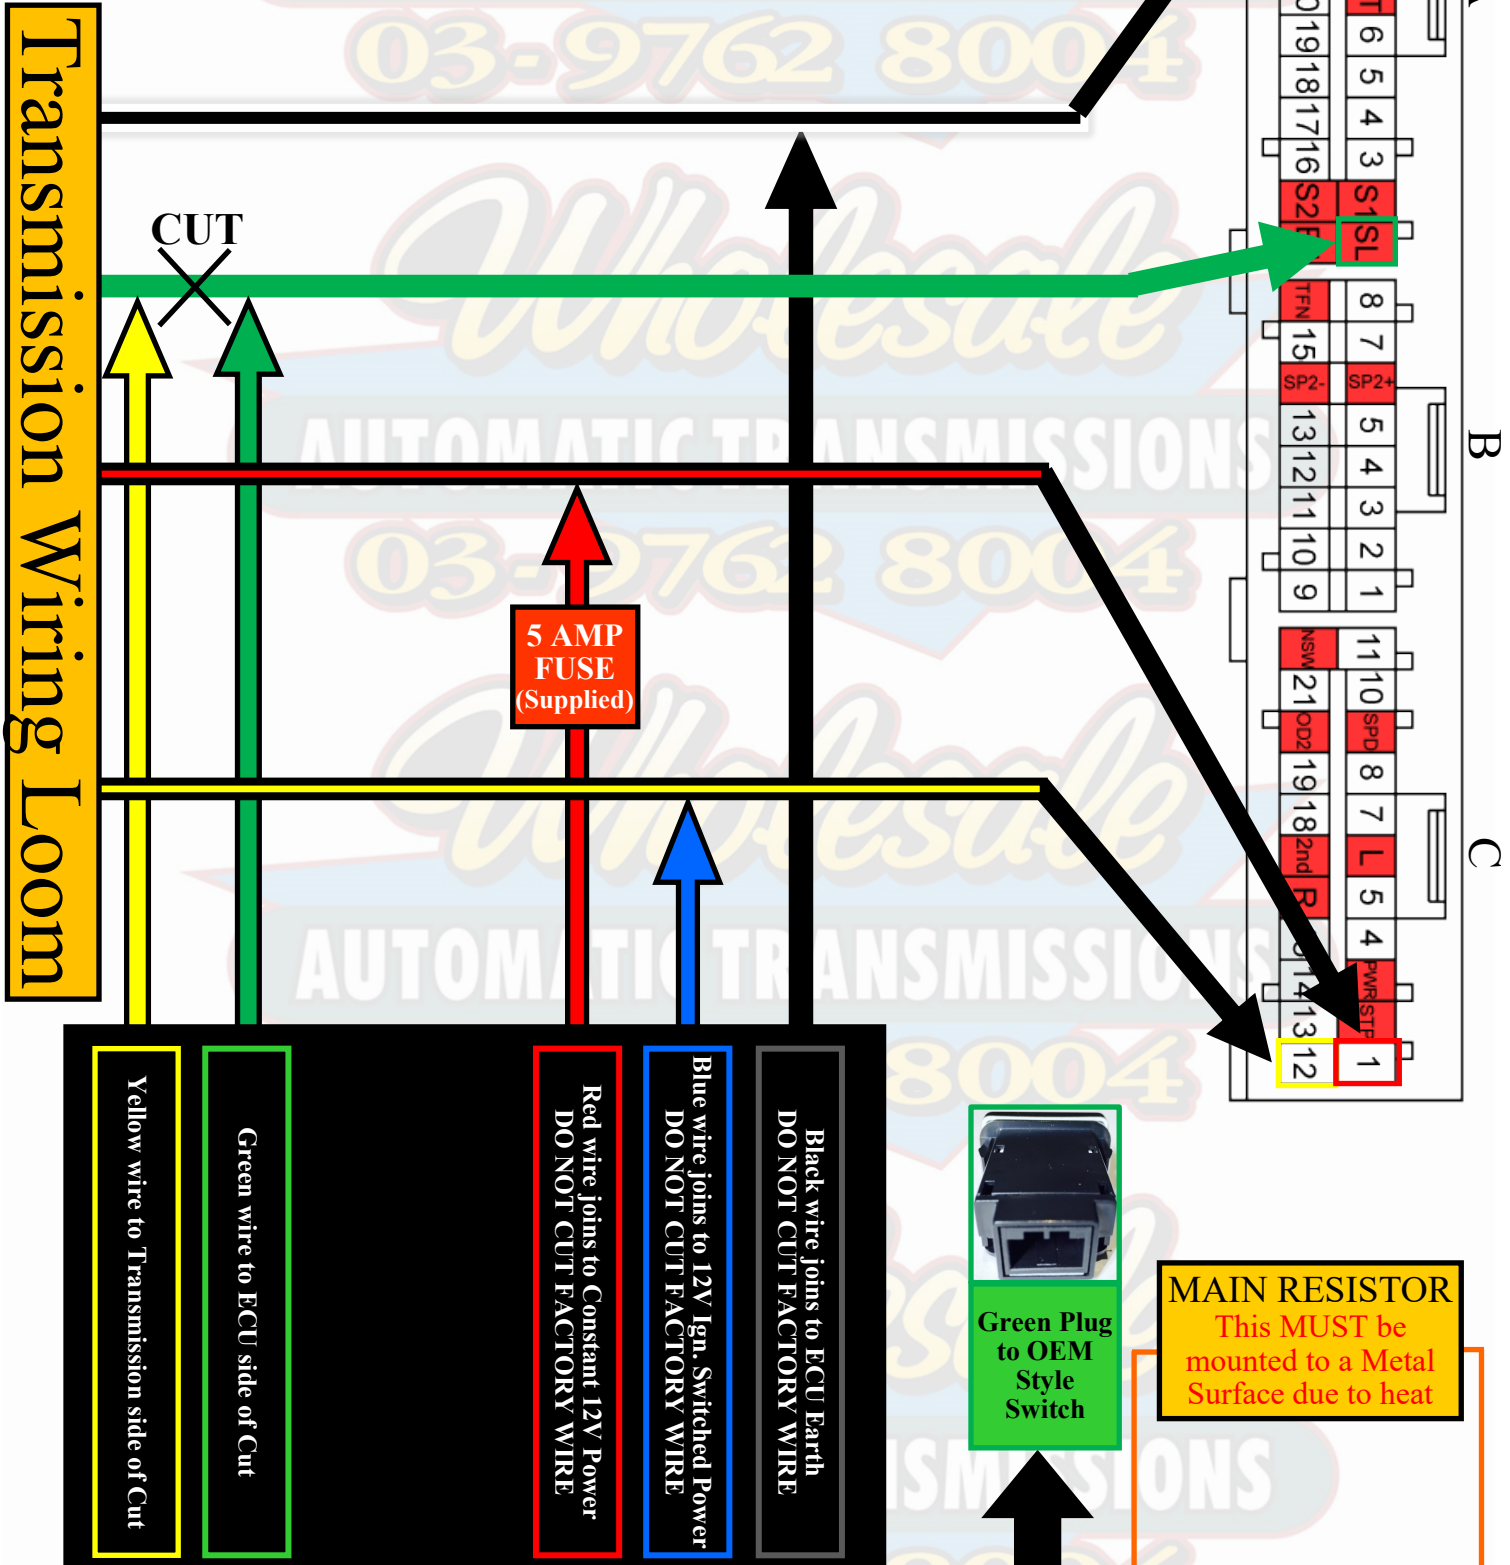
Transmission Wiring Loom

CUT

03-9762 8004

Wholesale

AUTOMATIC TRANSMISSIONS

5 AMP FUSE (Supplied)

Yellow wire to Transmission side of Cut

Green wire to ECU side of Cut

Red wire joins to Constant 12V Power DO NOT CUT FACTORY WIRE

Blue wire joins to 12V Ign. Switched Power DO NOT CUT FACTORY WIRE

Black wire joins to ECU Earth DO NOT CUT FACTORY WIRE

Green Plug to OEM Style Switch

MAIN RESISTOR
This MUST be mounted to a Metal Surface due to heat

B

C

19 18 17 16 S2 TFN 15 SP2- 13 12 11 10 9
6 5 4 3 S1 SL 8 7 SP2+ 5 4 3 2 1
NSW 21 OD2 19 18 2nd R 14 13 12
11 10 SPD 8 7 L 5 4 PWR STP 1